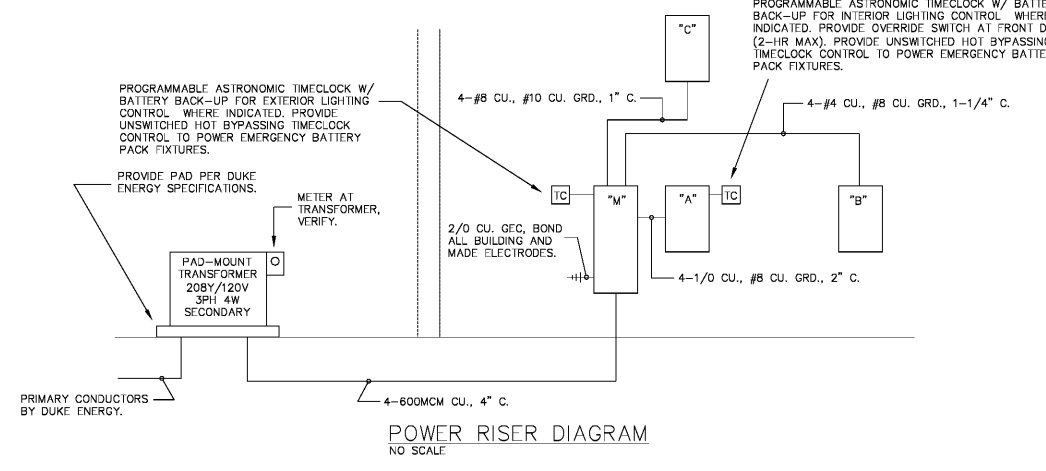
PROGRAMMABLE ASTRONOMIC TIMECLOCK W/ BATTE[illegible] BACK-UP FOR INTERIOR LIGHTING CONTROL WHERE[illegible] INDICATED. PROVIDE OVERRIDE SWITCH AT FRONT D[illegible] (2-HR MAX). PROVIDE UNSWITCHED HOT BYPASSING TIMECLOCK CONTROL TO POWER EMERGENCY BATTE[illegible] PACK FIXTURES.

"C"

PROGRAMMABLE ASTRONOMIC TIMECLOCK W/ BATTERY BACK-UP FOR EXTERIOR LIGHTING CONTROL WHERE INDICATED. PROVIDE UNSWITCHED HOT BYPASSING TIMECLOCK CONTROL TO POWER EMERGENCY BATTERY PACK FIXTURES.

4-#8 CU., #10 CU. GRD., 1" C.

4-#4 CU., #8 CU. GRD., 1-1/4" C.

PROVIDE PAD PER DUKE ENERGY SPECIFICATIONS.

METER AT TRANSFORMER, VERIFY.

TC

"M"

"A"

TC

"B"

2/0 CU. GEC, BOND ALL BUILDING AND MADE ELECTRODES.

PAD-MOUNT TRANSFORMER 208Y/120V 3PH 4W SECONDARY

4-1/0 CU., #8 CU. GRD., 2" C.

PRIMARY CONDUCTORS BY DUKE ENERGY.

4-600MCM CU., 4" C.

POWER RISER DIAGRAM
NO SCALE